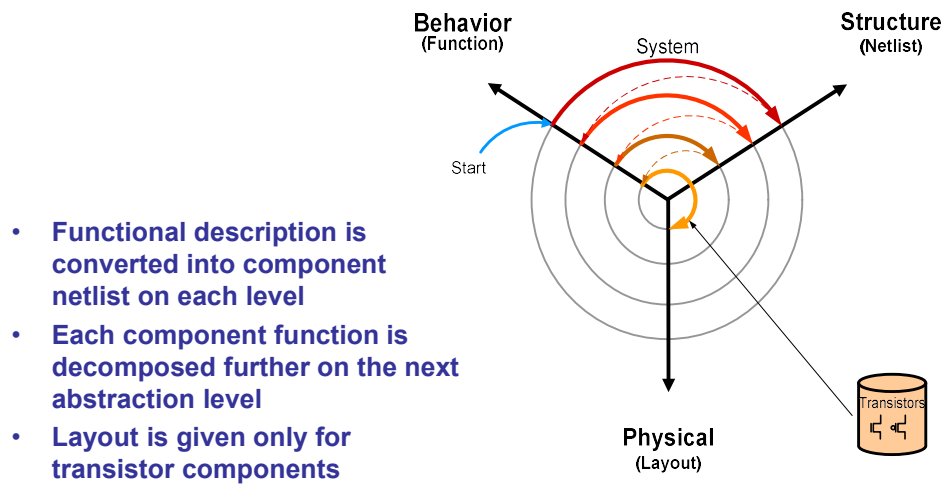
Behavior
(Function)

Structure
(Netlist)

System

Start

Physical
(Layout)

Transistors

• Functional description is converted into component netlist on each level
• Each component function is decomposed further on the next abstraction level
• Layout is given only for transistor components